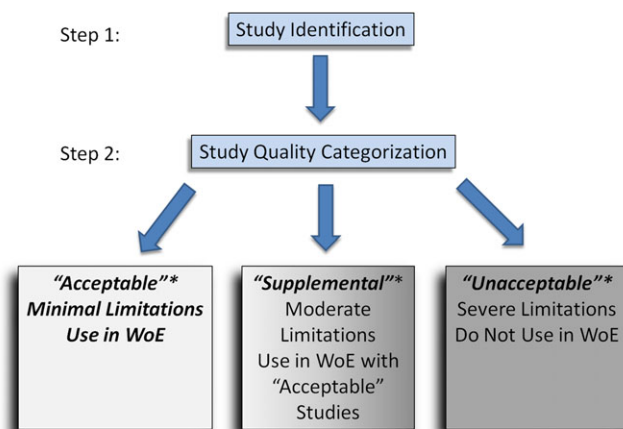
Step 1: Study Identification

Step 2: Study Quality Categorization

"Acceptable"*
Minimal Limitations
Use in WoE

"Supplemental"*
Moderate Limitations
Use in WoE with "Acceptable" Studies

"Unacceptable"*
Severe Limitations
Do Not Use in WoE